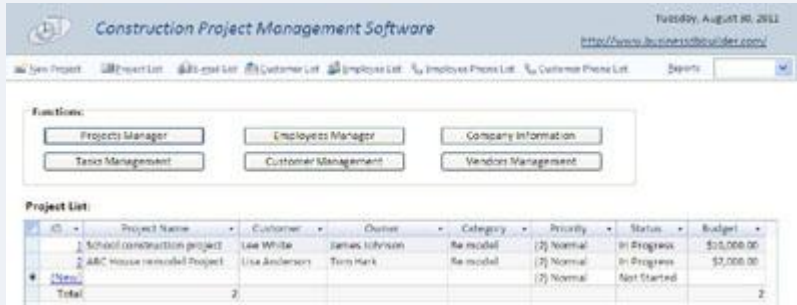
Construction Project Management Software

Tuesday, August 30, 2011
http://www.businessbuilder.com/

New Project | Project List | E-mail List | Customer List | Employee List | Employee Phone List | Customer Phone List | Reports

Functions:

Projects Manager | Employees Manager | Company Information
Tasks Management | Customer Management | Vendors Management

Project List:

| ID | Project Name | Customer | Owner | Category | Priority | Status | Budget |
|---|---|---|---|---|---|---|---|
| 1 | School construction project | Lee White | James Johnson | Re model | (2) Normal | In Progress | $10,000.00 |
| 2 | ABC House remodell Project | Lisa Anderson | Tom Hark | Re model | (2) Normal | In Progress | $7,000.00 |
| (New) | | | | | (2) Normal | Not Started | |
| Total | 2 | | | | | | 2 |